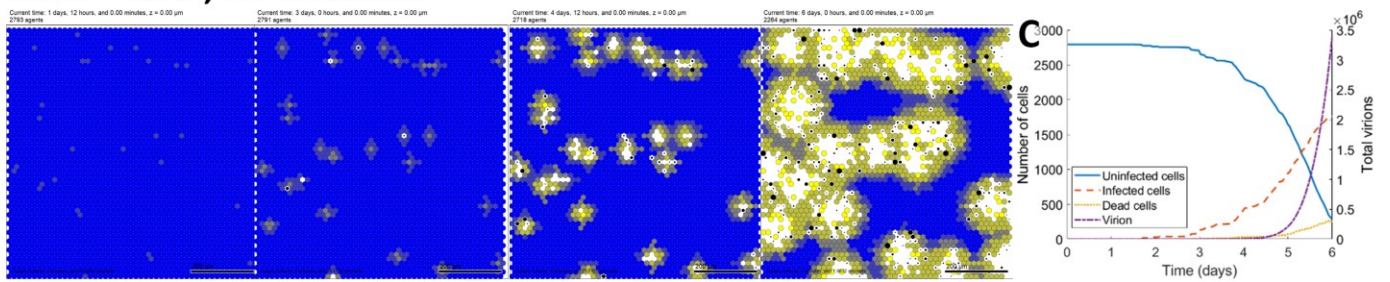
Current time: 1 days, 12 hours, and 0.00 minutes, z = 0.00 μm
2793 agents

Current time: 3 days, 0 hours, and 0.00 minutes, z = 0.00 μm
2791 agents

Current time: 4 days, 12 hours, and 0.00 minutes, z = 0.00 μm
2718 agents

Current time: 6 days, 0 hours, and 0.00 minutes, z = 0.00 μm
2264 agents

200 μm

C

$\times 10^6$

Number of cells

Total virions

Time (days)

Uninfected cells
Infected cells
Dead cells
Virion

3000
2500
2000
1500
1000
500
0

3.5
3
2.5
2
1.5
1
0.5
0

0 1 2 3 4 5 6